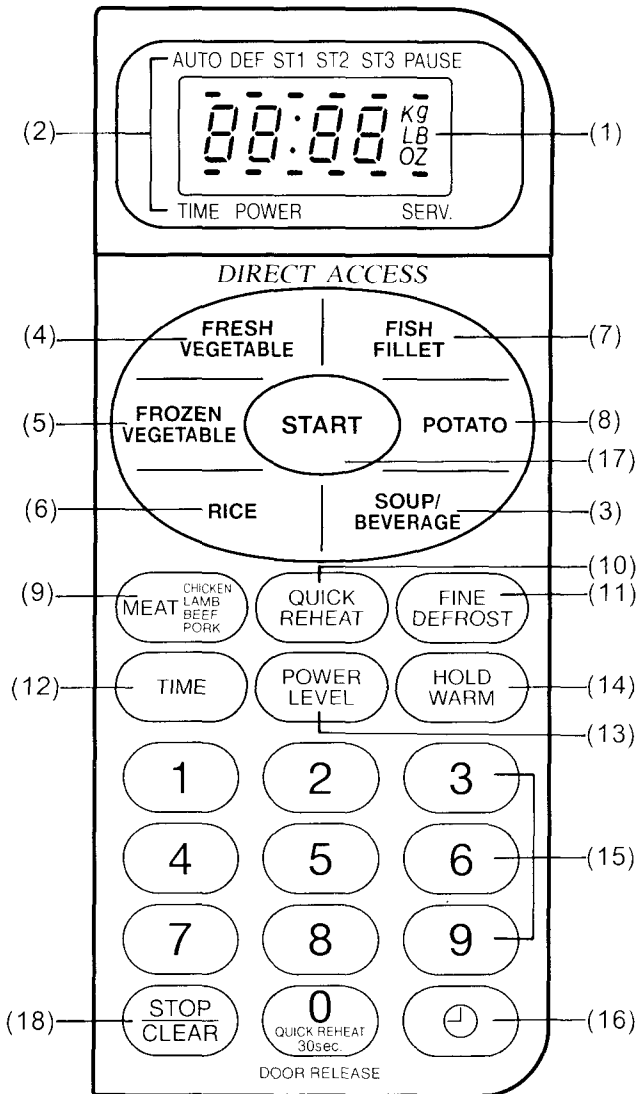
AUTO DEF ST1 ST2 ST3 PAUSE

88:88 Kg LB OZ

TIME POWER SERV.

(2)

(1)

DIRECT ACCESS

(4) FRESH VEGETABLE

FISH FILLET (7)

(5) FROZEN VEGETABLE

START

POTATO (8)

(17)

(6) RICE

SOUP/ BEVERAGE (3)

(10)

(9) MEAT CHICKEN LAMB BEEF PORK

QUICK REHEAT

FINE DEFROST (11)

(12) TIME

POWER LEVEL

HOLD WARM (14)

(13)

1 2 3

4 5 6 (15)

7 8 9

(18) STOP/CLEAR

0 QUICK REHEAT 30sec.

(16)

DOOR RELEASE